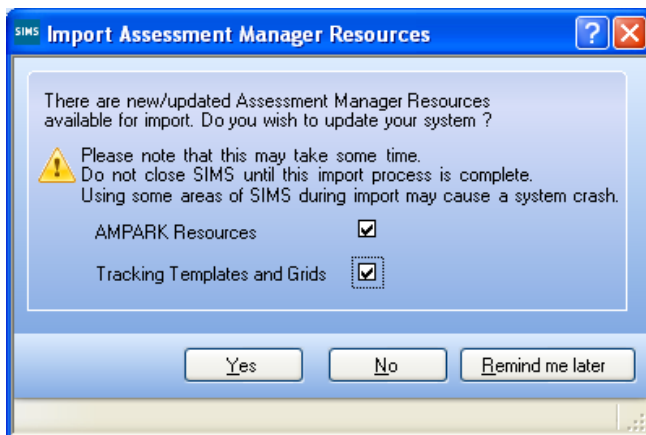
SIMS Import Assessment Manager Resources

There are new/updated Assessment Manager Resources available for import. Do you wish to update your system ?

Please note that this may take some time.
Do not close SIMS until this import process is complete.
Using some areas of SIMS during import may cause a system crash.

AMPARK Resources

Tracking Templates and Grids

Yes
No
Remind me later